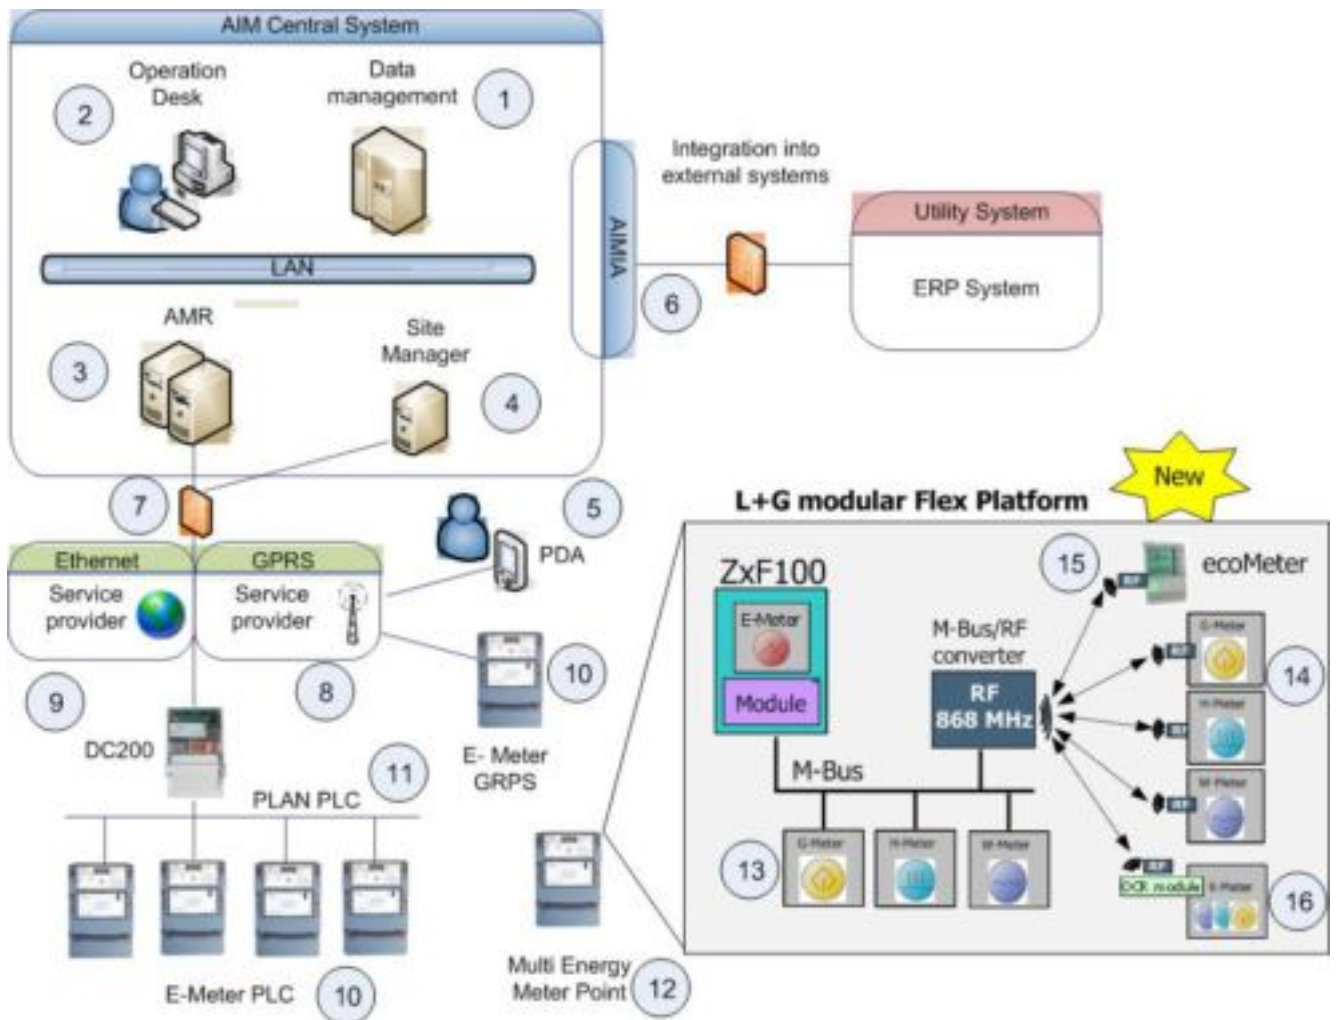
AIM Central System

Operation Desk

2

Data management

1

LAN

AMR

3

Site Manager

4

AIMIA

Integration into external systems

6

Utility System

ERP System

7

5

Ethernet

Service provider

GPRS

Service provider

PDA

9

8

10

DC200

E- Meter GRPS

11

PLAN PLC

E-Meter PLC

10

Multi Energy Meter Point

12

New

L+G modular Flex Platform

ZxF100

E-Meter

Module

M-Bus/RF converter

RF 868 MHz

M-Bus

15

ecoMeter

RF

G-Meter

RF

14

H-Meter

RF

W-Meter

RF

13

G-Meter

H-Meter

W-Meter

RF

DCK module

E-Meter

16